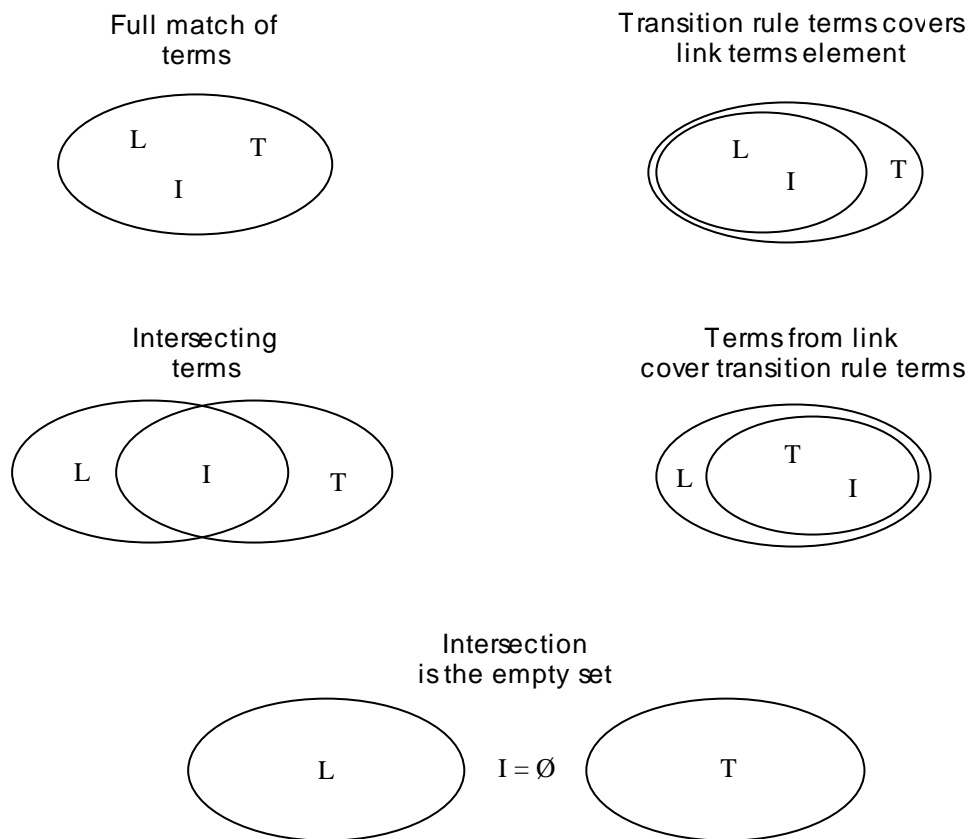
Full match of terms

L T I

Transition rule terms covers link terms element

L I T

Intersecting terms

L I T

Terms from link cover transition rule terms

T L I

Intersection is the empty set

L $I = \emptyset$ T